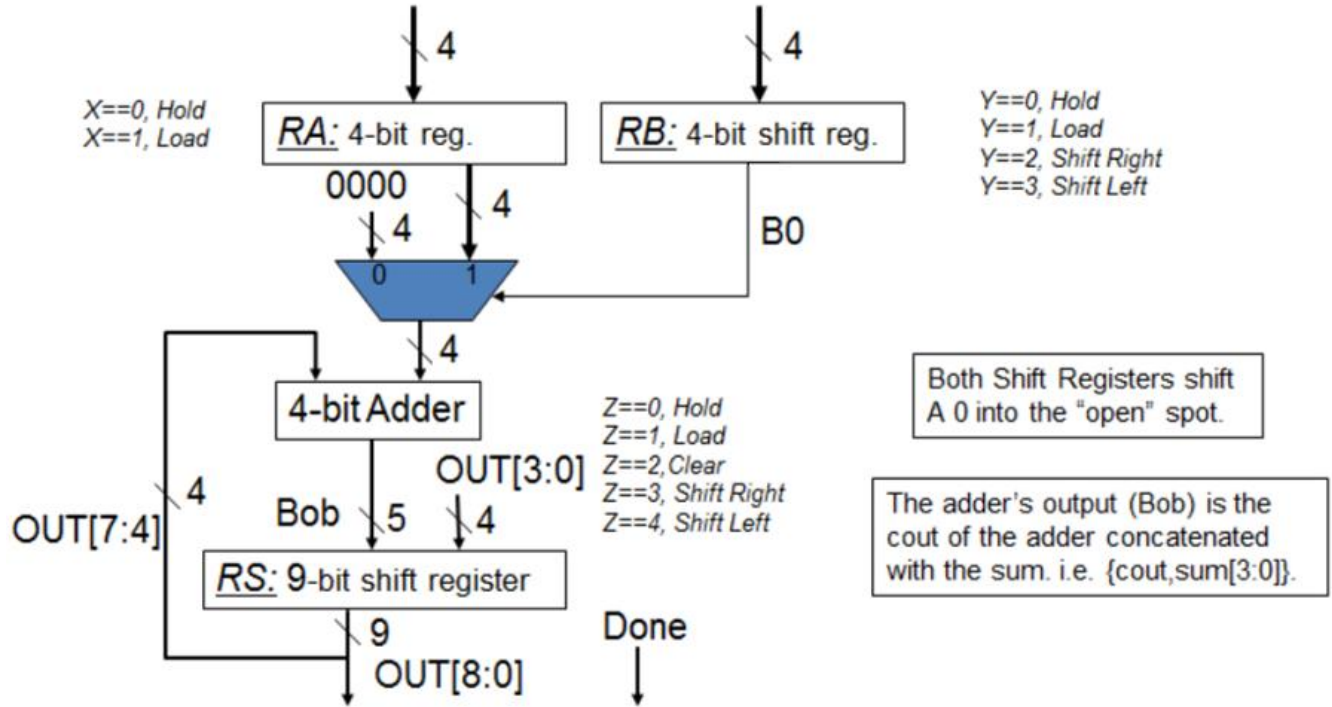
4

4

X==0, Hold
X==1, Load

RA: 4-bit reg.

RB: 4-bit shift reg.

Y==0, Hold
Y==1, Load
Y==2, Shift Right
Y==3, Shift Left

0000

4

4

B0

0

1

4

4-bit Adder

Both Shift Registers shift A 0 into the "open" spot.

Z==0, Hold
Z==1, Load
Z==2, Clear
Z==3, Shift Right
Z==4, Shift Left

OUT[3:0]

4

OUT[7:4]

Bob

5

4

The adder's output (Bob) is the cout of the adder concatenated with the sum. i.e. {cout,sum[3:0]}.

RS: 9-bit shift register

9

Done

OUT[8:0]